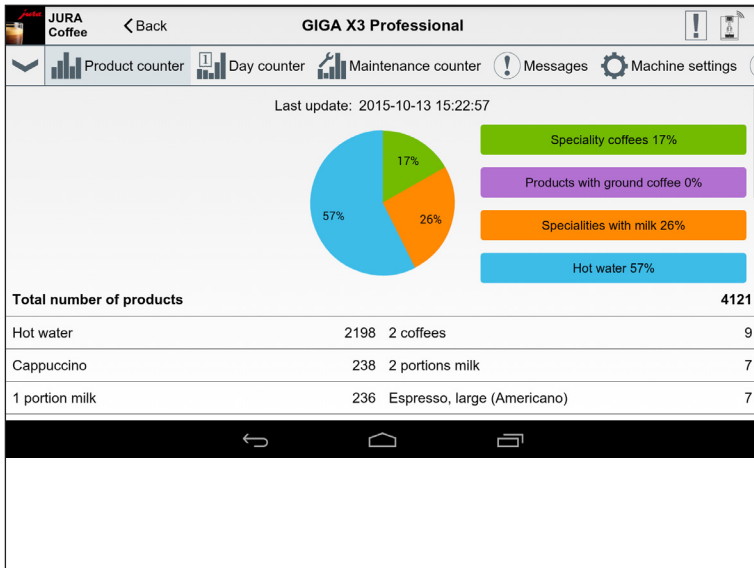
JURA Coffee

Back

GIGA X3 Professional

Product counter

Day counter

Maintenance counter

Messages

Machine settings

Last update: 2015-10-13 15:22:57

17%

26%

57%

Speciality coffees 17%

Products with ground coffee 0%

Specialities with milk 26%

Hot water 57%

| Total number of products | | | 4121 |
|---|---|---|---|
| Hot water | 2198 | 2 coffees | 9 |
| Cappuccino | 238 | 2 portions milk | 7 |
| 1 portion milk | 236 | Espresso, large (Americano) | 7 |